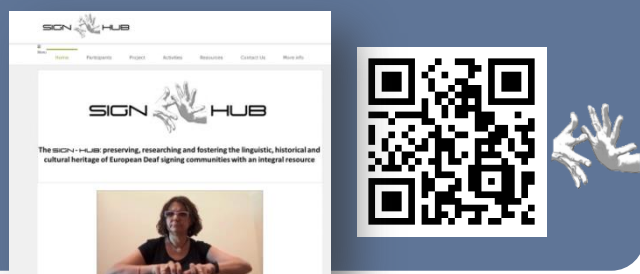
SIGN HUB

Home Participants Project Activities Resources Contact Us More info

SIGN HUB

The SIGN-HUB: preserving, researching and fostering the linguistic, historical and cultural heritage of European Deaf signing communities with an integral resource